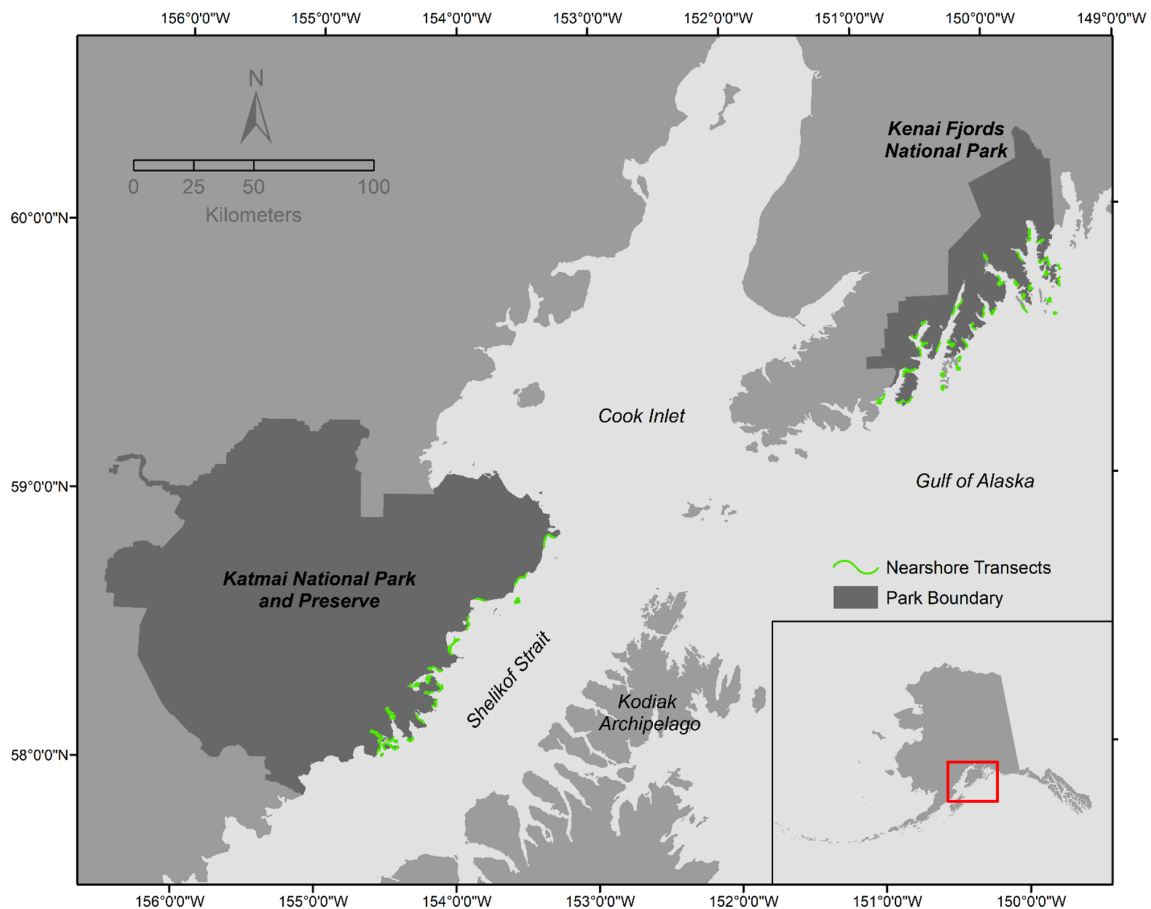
156°0'0"W 155°0'0"W 154°0'0"W 153°0'0"W 152°0'0"W 151°0'0"W 150°0'0"W 149°0'0"W

N

0 25 50 100
Kilometers

60°0'0"N

59°0'0"N

58°0'0"N

Kenai Fjords National Park

Cook Inlet

Gulf of Alaska

Katmai National Park and Preserve

Nearshore Transects
Park Boundary

Shelikof Strait

Kodiak Archipelago

156°0'0"W 155°0'0"W 154°0'0"W 153°0'0"W 152°0'0"W 151°0'0"W 150°0'0"W